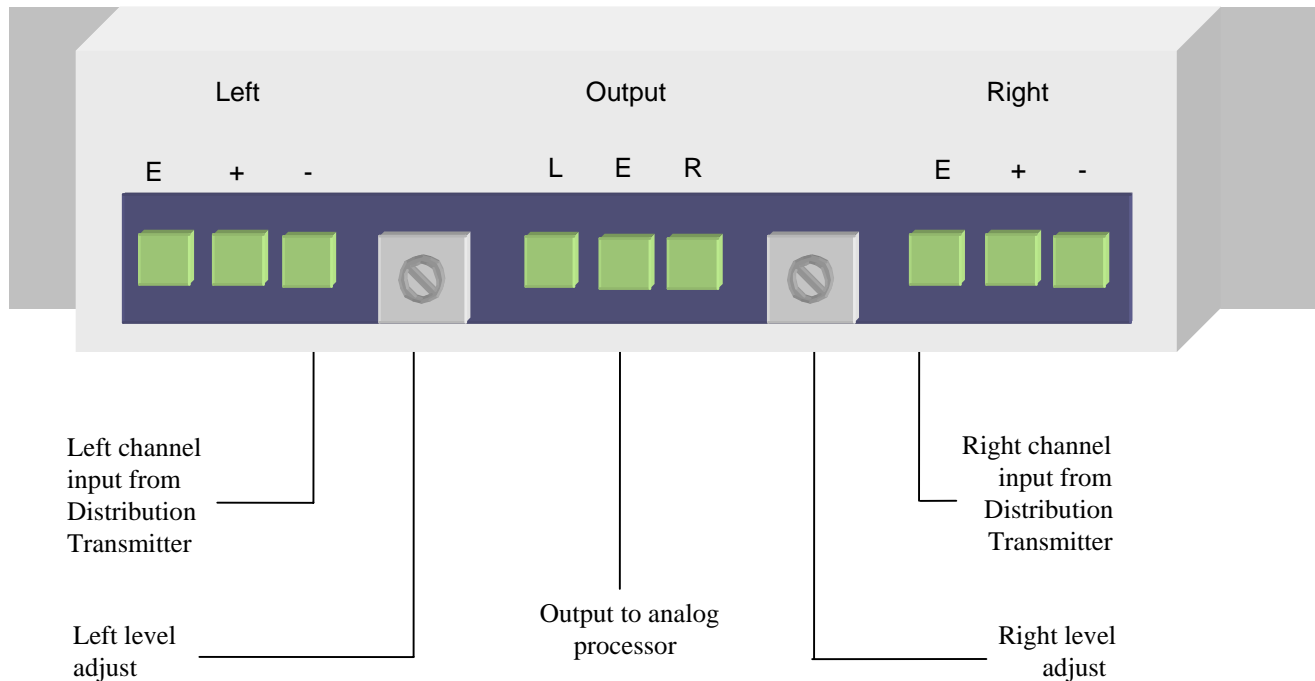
Left

Output

Right

E + -

L E R

E + -

Left channel input from Distribution Transmitter

Right channel input from Distribution Transmitter

Output to analog processor

Left level adjust

Right level adjust